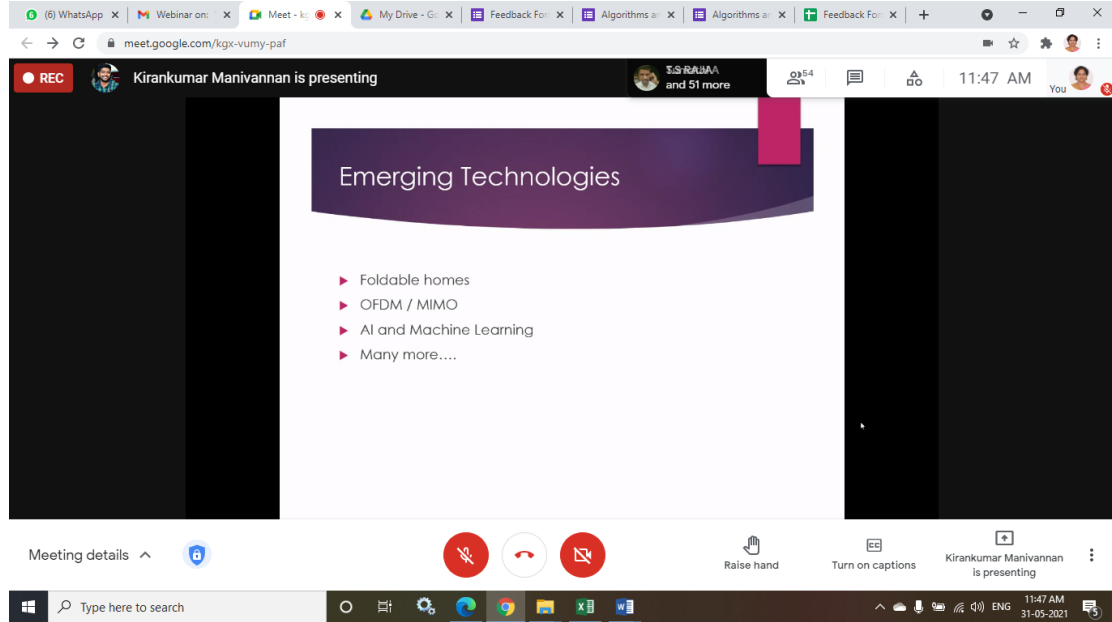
(6) WhatsApp ×
Webinar on: ×
Meet - k ×
My Drive - G ×
Feedback For ×
Algorithms a ×
Algorithms a ×
Feedback For ×
+

meet.google.com/kgx-vumy-paf

REC
Kirankumar Manivannan is presenting
T.S.RAJAA
and 51 more
54
11:47 AM
You

Emerging Technologies

Foldable homes
OFDM / MIMO
AI and Machine Learning
Many more….

Meeting details
Raise hand
Turn on captions
Kirankumar Manivannan is presenting

Type here to search
ENG
11:47 AM
31-05-2021
5